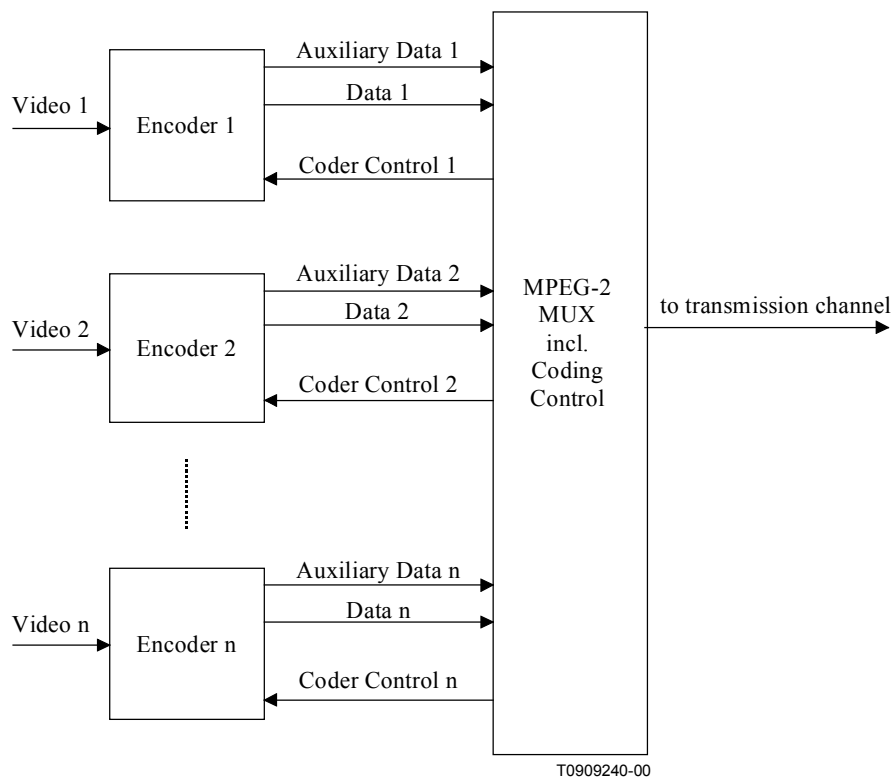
Video 1

Encoder 1

Auxiliary Data 1

Data 1

Coder Control 1

Video 2

Encoder 2

Auxiliary Data 2

Data 2

Coder Control 2

MPEG-2 MUX incl. Coding Control

to transmission channel

Video n

Encoder n

Auxiliary Data n

Data n

Coder Control n

T0909240-00